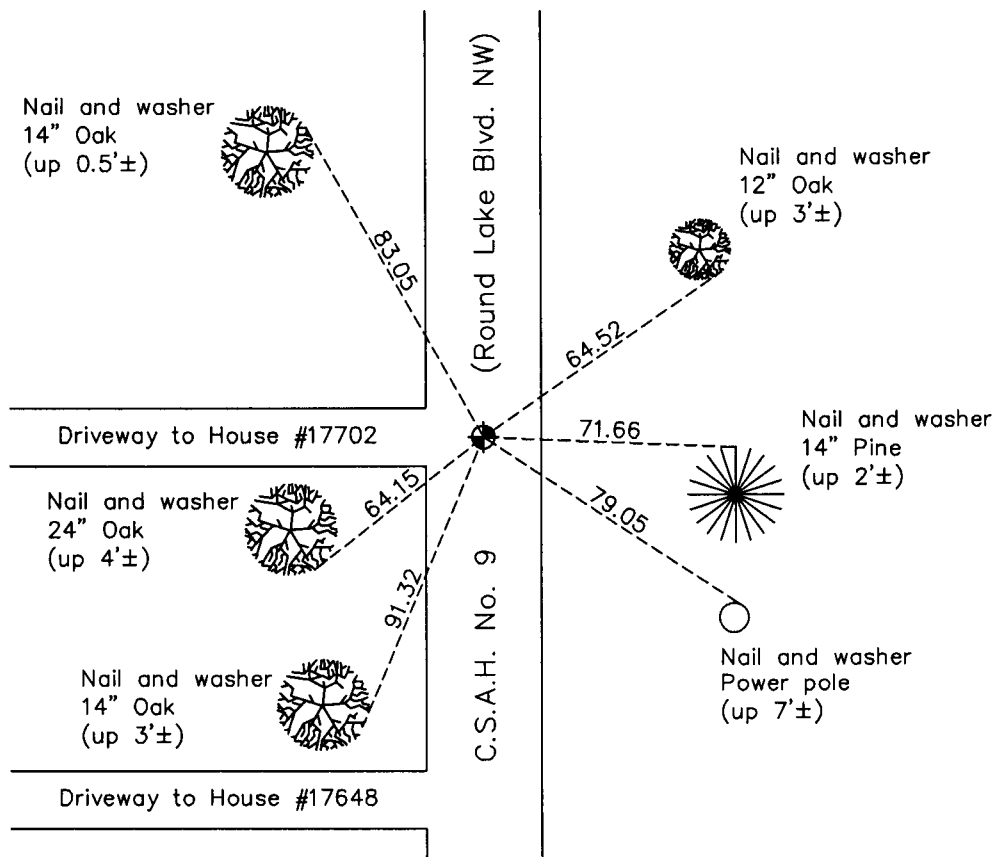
Nail and washer
14" Oak
(up 0.5'±)

(Round Lake Blvd. NW)

Nail and washer
12" Oak
(up 3'±)

83.05

64.52

Driveway to House #17702

71.66

Nail and washer
14" Pine
(up 2'±)

Nail and washer
24" Oak
(up 4'±)

64.15

79.05

91.32

C.S.A.H. No. 9

Nail and washer
14" Oak
(up 3'±)

Nail and washer
Power pole
(up 7'±)

Driveway to House #17648